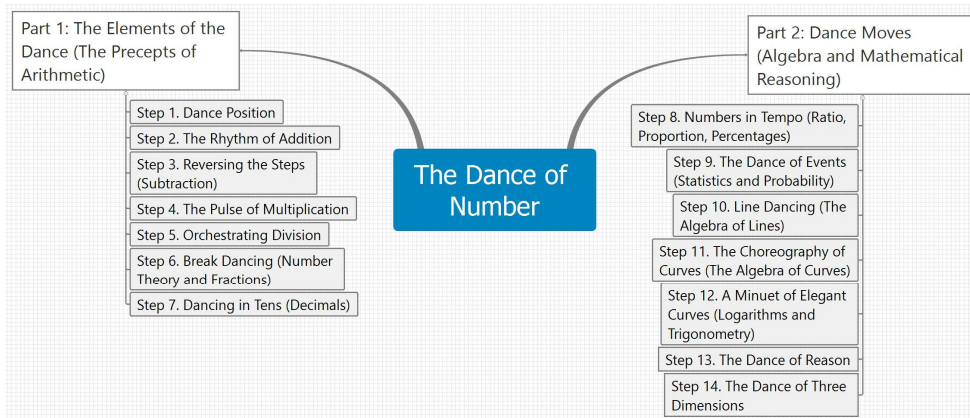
The Dance of Number

Part 1: The Elements of the Dance (The Precepts of Arithmetic)

Step 1. Dance Position
Step 2. The Rhythm of Addition
Step 3. Reversing the Steps (Subtraction)
Step 4. The Pulse of Multiplication
Step 5. Orchestrating Division
Step 6. Break Dancing (Number Theory and Fractions)
Step 7. Dancing in Tens (Decimals)

Part 2: Dance Moves (Algebra and Mathematical Reasoning)

Step 8. Numbers in Tempo (Ratio, Proportion, Percentages)
Step 9. The Dance of Events (Statistics and Probability)
Step 10. Line Dancing (The Algebra of Lines)
Step 11. The Choreography of Curves (The Algebra of Curves)
Step 12. A Minuet of Elegant Curves (Logarithms and Trigonometry)
Step 13. The Dance of Reason
Step 14. The Dance of Three Dimensions